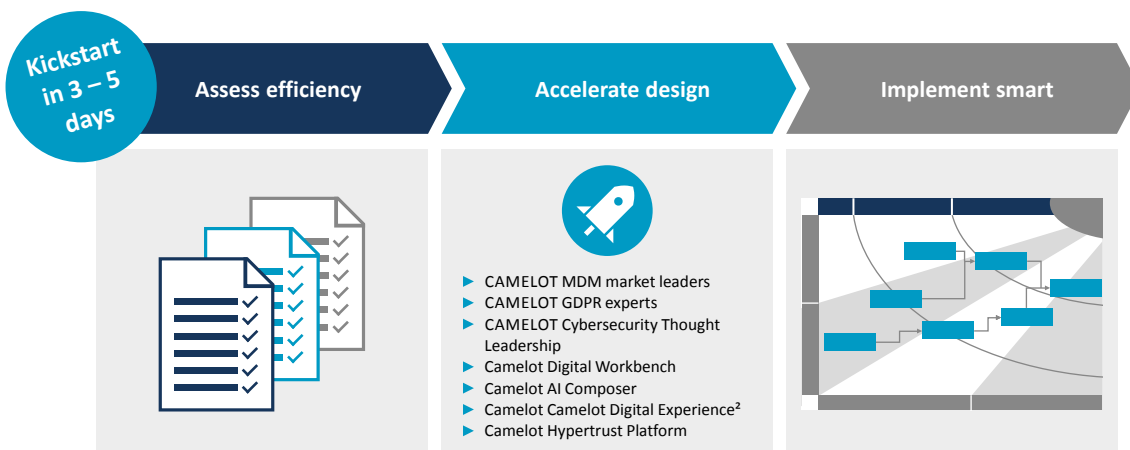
Kickstart in 3 – 5 days

Assess efficiency

Accelerate design

Implement smart

- CAMELOT MDM market leaders
- CAMELOT GDPR experts
- CAMELOT Cybersecurity Thought Leadership
- Camelot Digital Workbench
- Camelot AI Composer
- Camelot Camelot Digital Experience²
- Camelot Hypertrust Platform